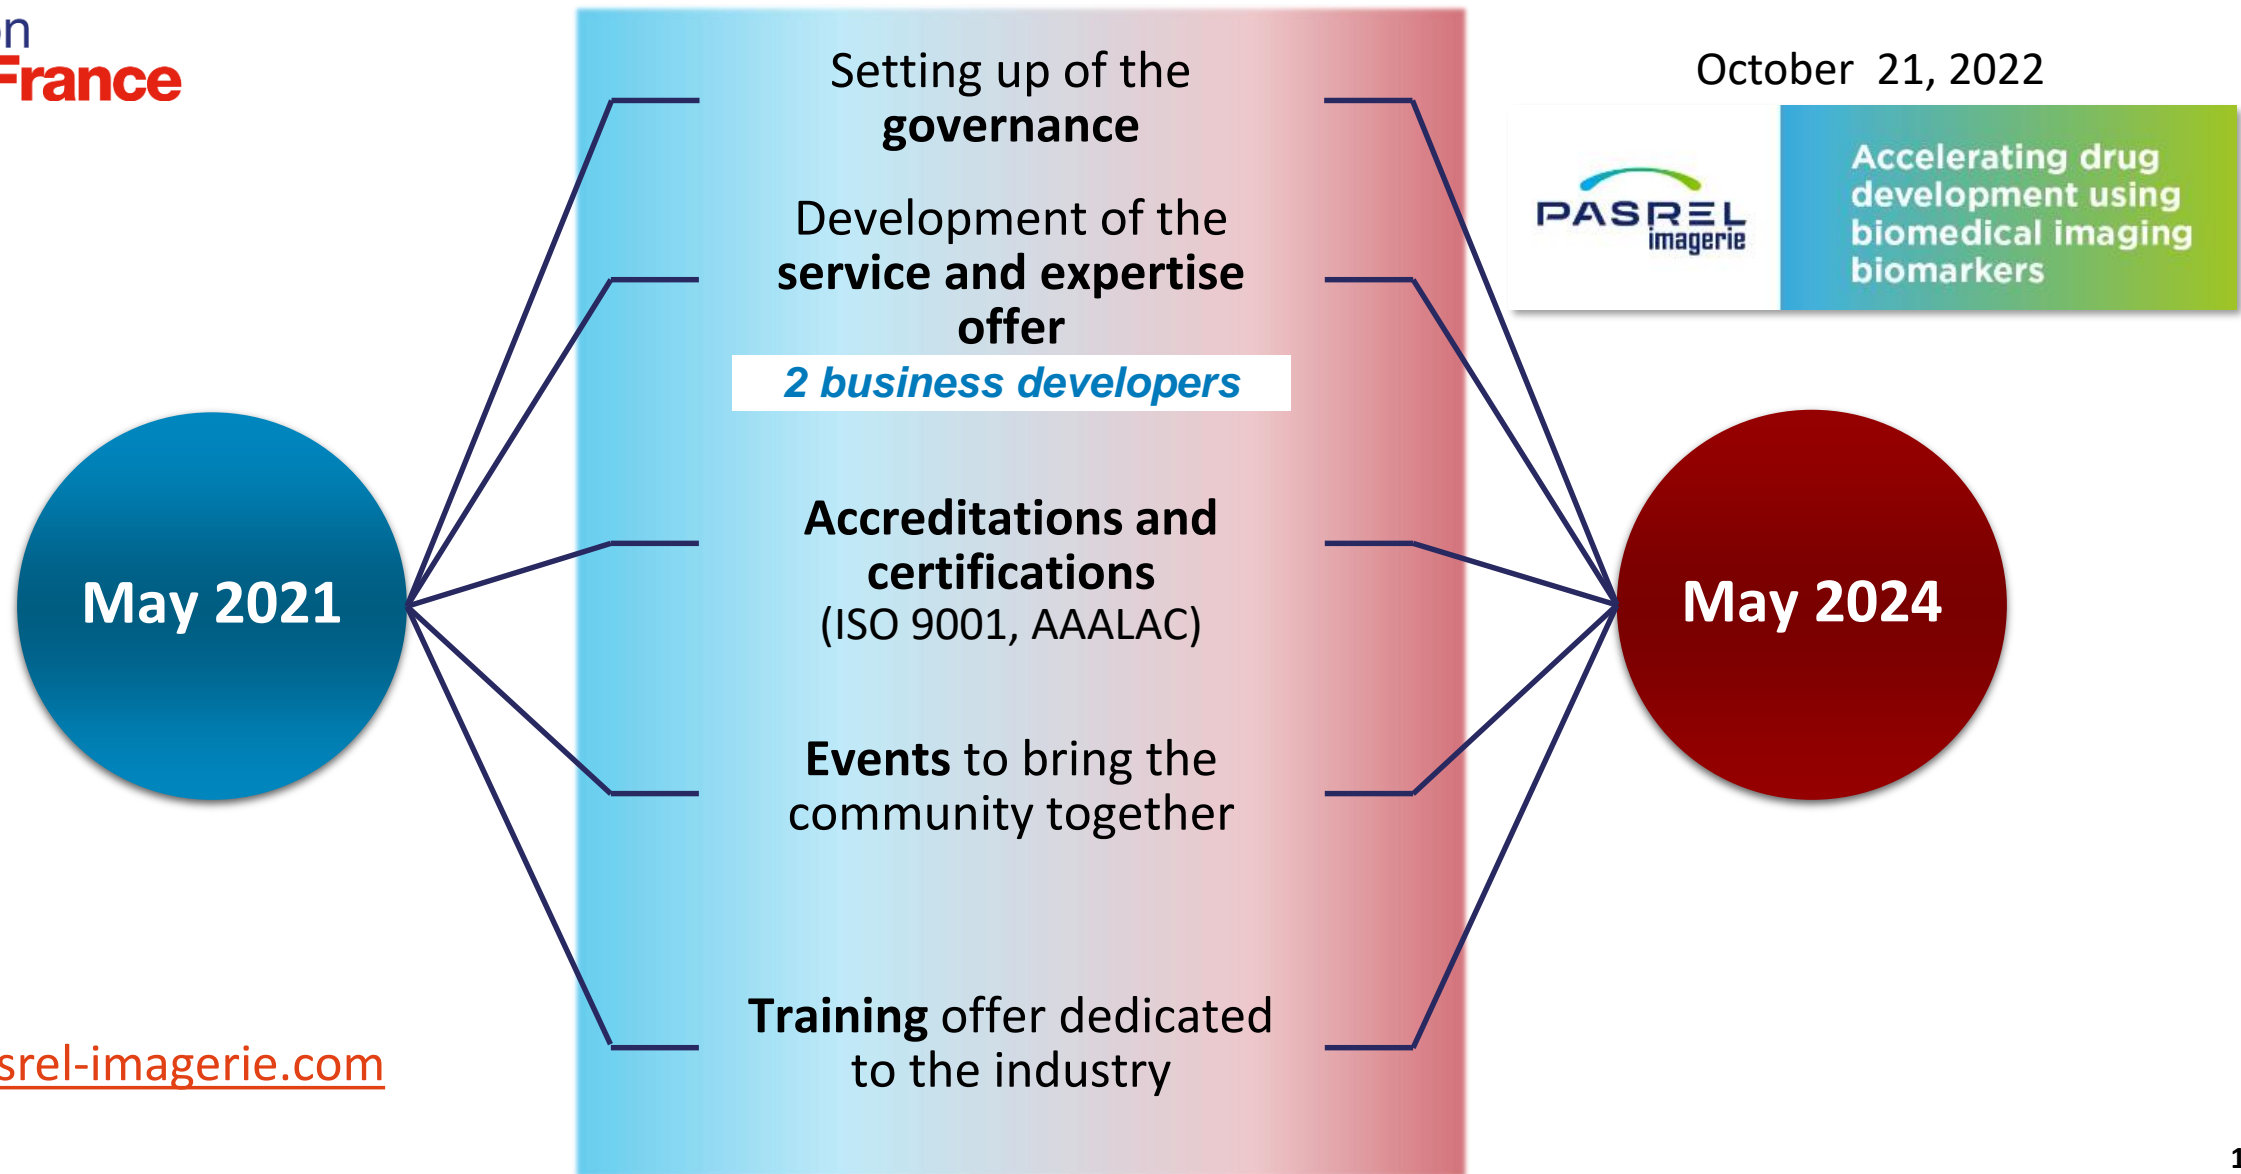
n
France

Setting up of the **governance**

Development of the **service and expertise offer**

*2 business developers*

**Accreditations and certifications** (ISO 9001, AAALAC)

**Events** to bring the community together

**Training** offer dedicated to the industry

October 21, 2022

PASREL imagerie

Accelerating drug development using biomedical imaging biomarkers

May 2021

May 2024

srel-imagerie.com

1